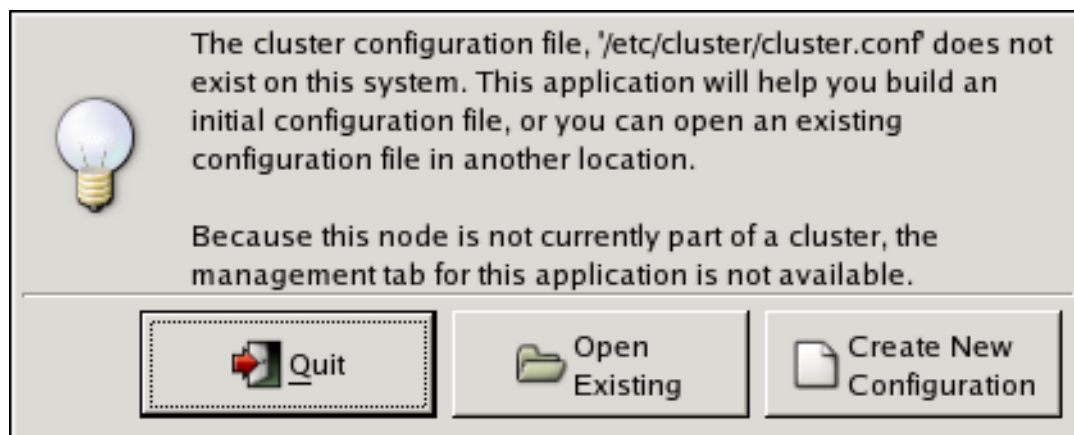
The cluster configuration file, '/etc/cluster/cluster.conf' does not exist on this system. This application will help you build an initial configuration file, or you can open an existing configuration file in another location.

Because this node is not currently part of a cluster, the management tab for this application is not available.

Quit

Open Existing

Create New Configuration